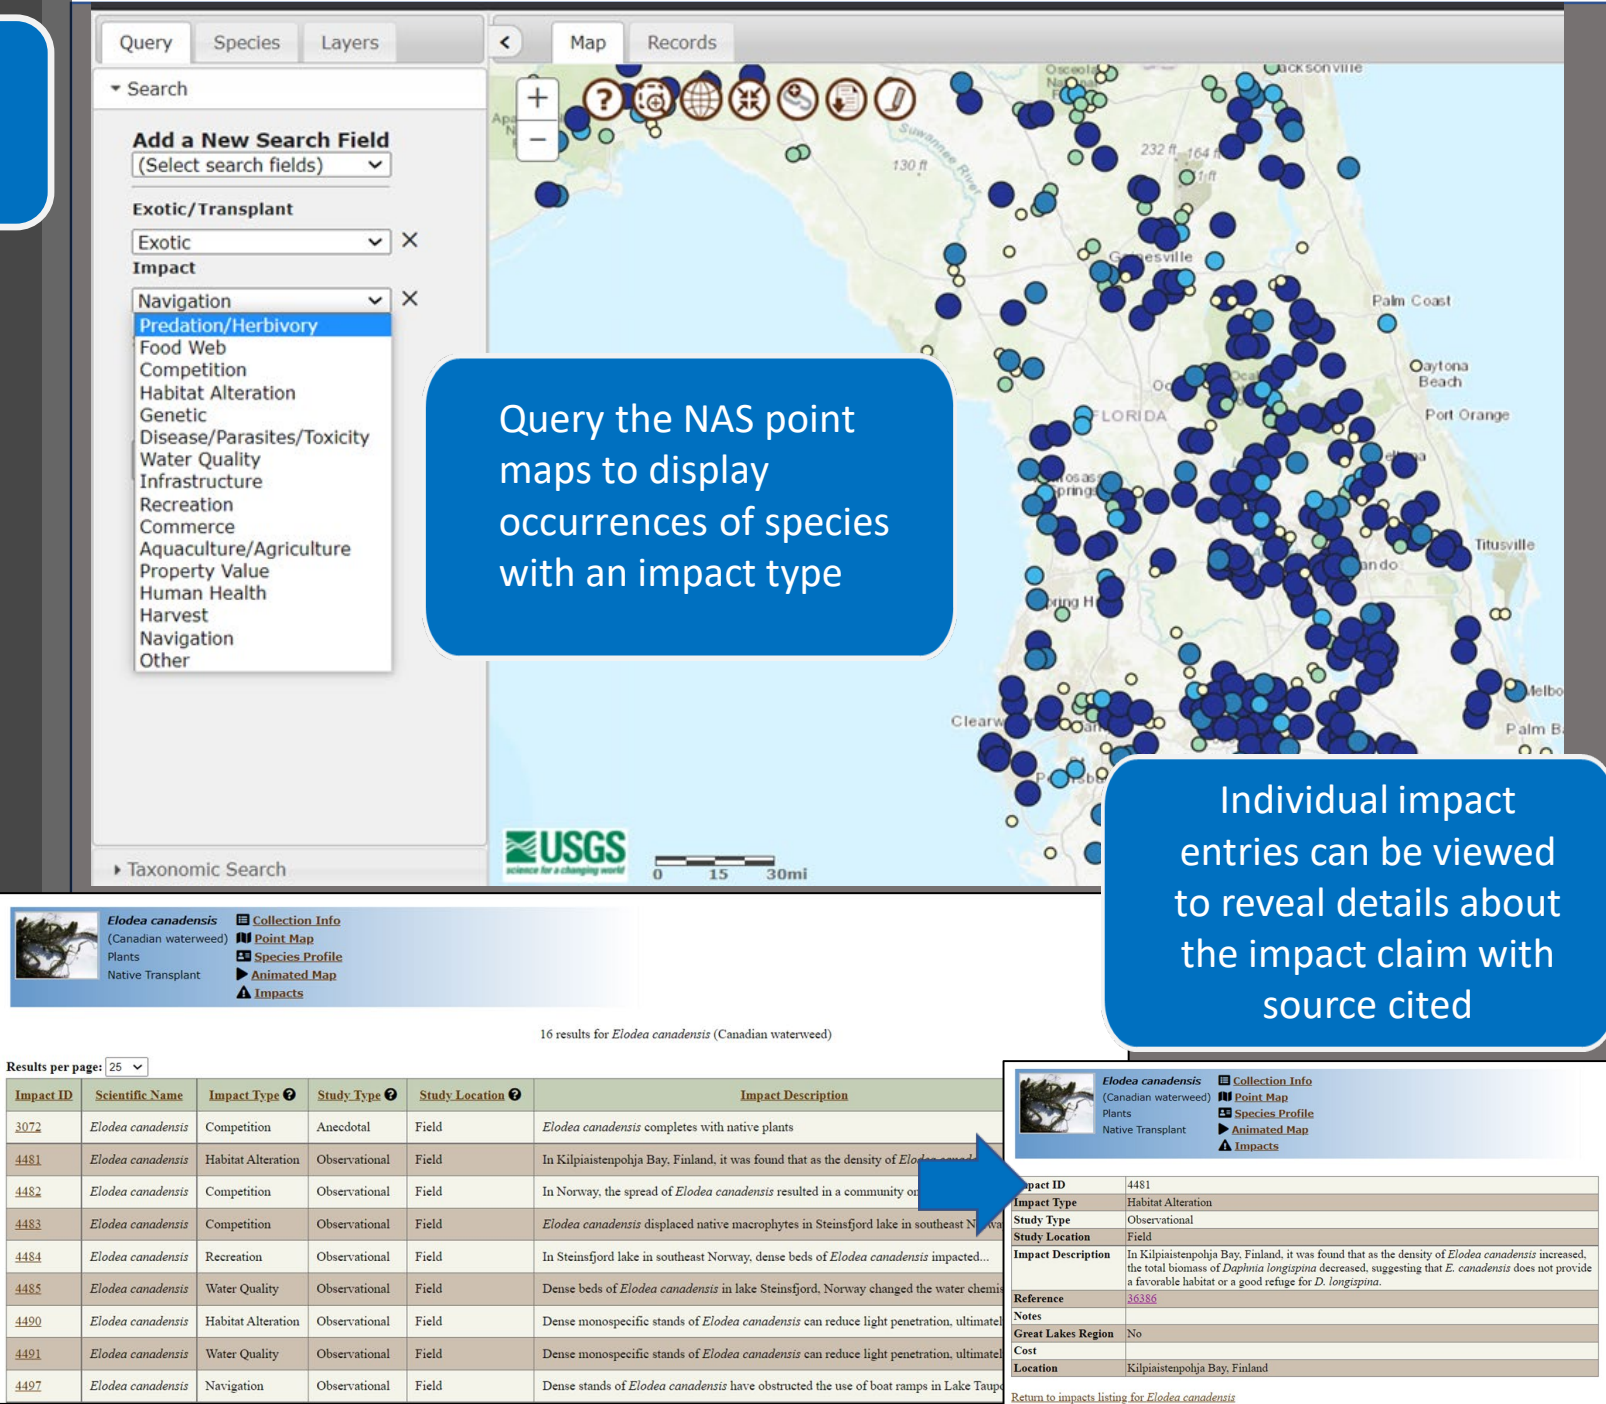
Query Species Layers

Search

Add a New Search Field
(Select search fields)

Exotic/Transplant
Exotic ✕

Impact
Navigation ✕

Predation/Herbivory
Food Web
Competition
Habitat Alteration
Genetic
Disease/Parasites/Toxicity
Water Quality
Infrastructure
Recreation
Commerce
Aquaculture/Agriculture
Property Value
Human Health
Harvest
Navigation
Other

Taxonomic Search

Map Records

Jacksonville
232 ft 164 ft
130 ft
Suwannee River
Gainesville
Palm Coast
Daytona Beach
Port Orange
FLORIDA
Titusville
Clearw
Melbo
Palm B

USGS
science for a changing world
0 15 30mi

Query the NAS point maps to display occurrences of species with an impact type

Individual impact entries can be viewed to reveal details about the impact claim with source cited

Elodea canadensis
(Canadian waterweed)
Plants
Native Transplant
Collection Info
Point Map
Species Profile
Animated Map
Impacts

16 results for Elodea canadensis (Canadian waterweed)

Results per page: 25

| Impact ID | Scientific Name | Impact Type | Study Type | Study Location | Impact Description |
|---|---|---|---|---|---|
| 3072 | Elodea canadensis | Competition | Anecdotal | Field | Elodea canadensis completes with native plants |
| 4481 | Elodea canadensis | Habitat Alteration | Observational | Field | In Kilpiaistenpohja Bay, Finland, it was found that as the density of Elo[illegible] |
| 4482 | Elodea canadensis | Competition | Observational | Field | In Norway, the spread of Elodea canadensis resulted in a community o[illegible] |
| 4483 | Elodea canadensis | Competition | Observational | Field | Elodea canadensis displaced native macrophytes in Steinsfjord lake in southeast N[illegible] |
| 4484 | Elodea canadensis | Recreation | Observational | Field | In Steinsfjord lake in southeast Norway, dense beds of Elodea canadensis impacted... |
| 4485 | Elodea canadensis | Water Quality | Observational | Field | Dense beds of Elodea canadensis in lake Steinsfjord, Norway changed the water chemi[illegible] |
| 4490 | Elodea canadensis | Habitat Alteration | Observational | Field | Dense monospecific stands of Elodea canadensis can reduce light penetration, ultimatel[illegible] |
| 4491 | Elodea canadensis | Water Quality | Observational | Field | Dense monospecific stands of Elodea canadensis can reduce light penetration, ultimatel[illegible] |
| 4497 | Elodea canadensis | Navigation | Observational | Field | Dense stands of Elodea canadensis have obstructed the use of boat ramps in Lake Taup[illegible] |

Elodea canadensis
(Canadian waterweed)
Plants
Native Transplant
Collection Info
Point Map
Species Profile
Animated Map
Impacts

| | |
|---|---|
| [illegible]pact ID | 4481 |
| Impact Type | Habitat Alteration |
| Study Type | Observational |
| Study Location | Field |
| Impact Description | In Kilpiaistenpohja Bay, Finland, it was found that as the density of Elodea canadensis increased, the total biomass of Daphnia longispina decreased, suggesting that E. canadensis does not provide a favorable habitat or a good refuge for D. longispina. |
| Reference | 36386 |
| Notes | |
| Great Lakes Region | No |
| Cost | |
| Location | Kilpiaistenpohja Bay, Finland |

Return to impacts listing for Elodea canadensis